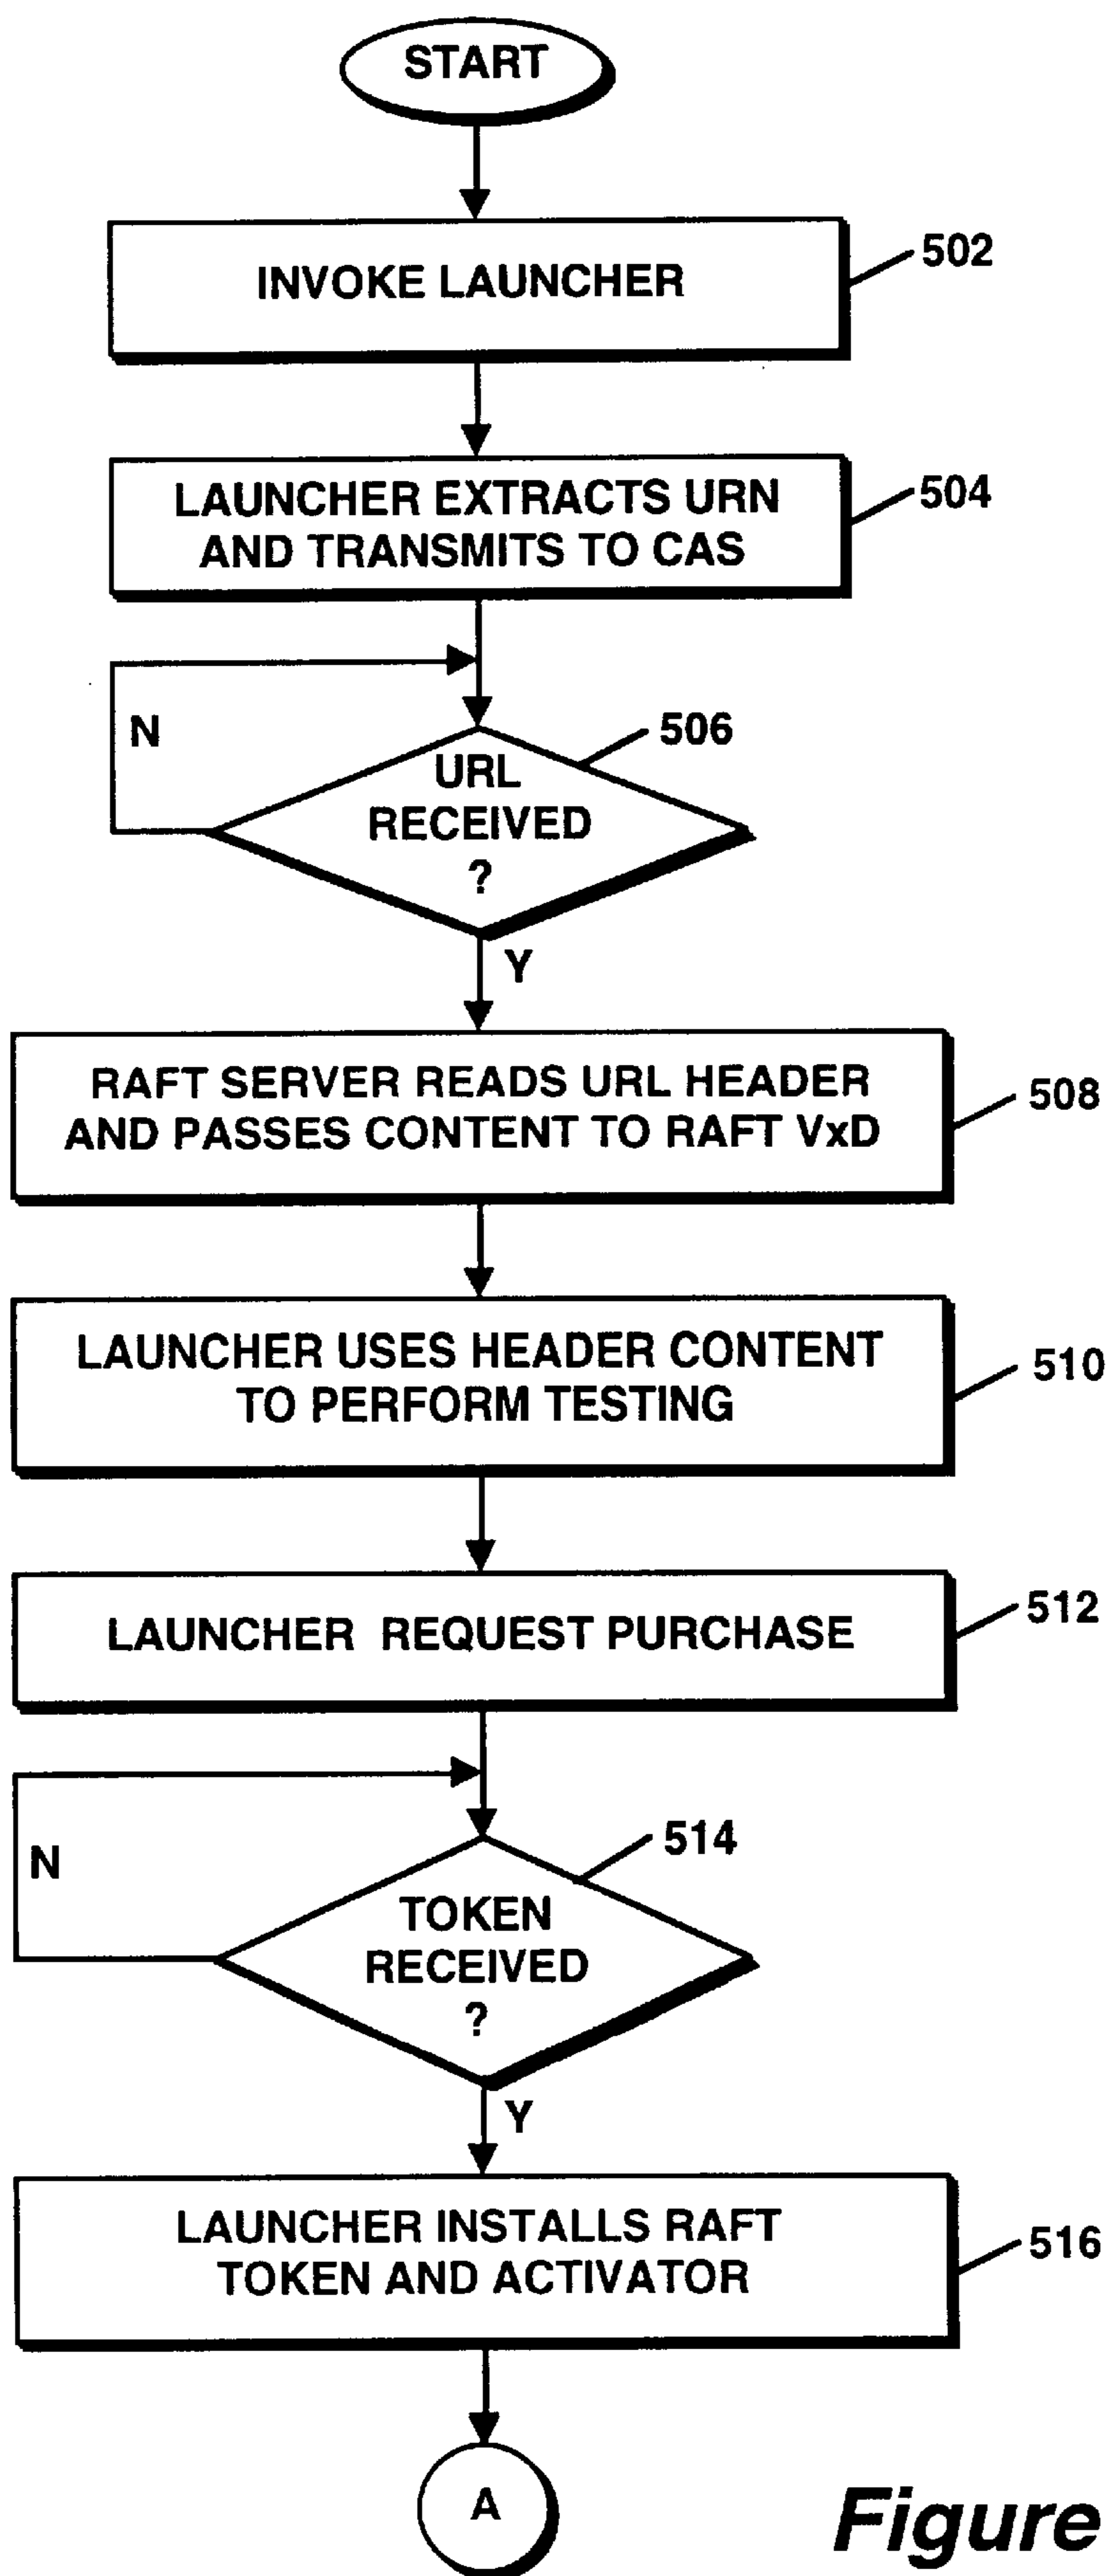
START

INVOKE LAUNCHER

502

LAUNCHER EXTRACTS URN AND TRANSMITS TO CAS

504

N

506

URL RECEIVED ?

Y

RAFT SERVER READS URL HEADER AND PASSES CONTENT TO RAFT VxD

508

LAUNCHER USES HEADER CONTENT TO PERFORM TESTING

510

LAUNCHER REQUEST PURCHASE

512

N

514

TOKEN RECEIVED ?

Y

LAUNCHER INSTALLS RAFT TOKEN AND ACTIVATOR

516

A

Figure